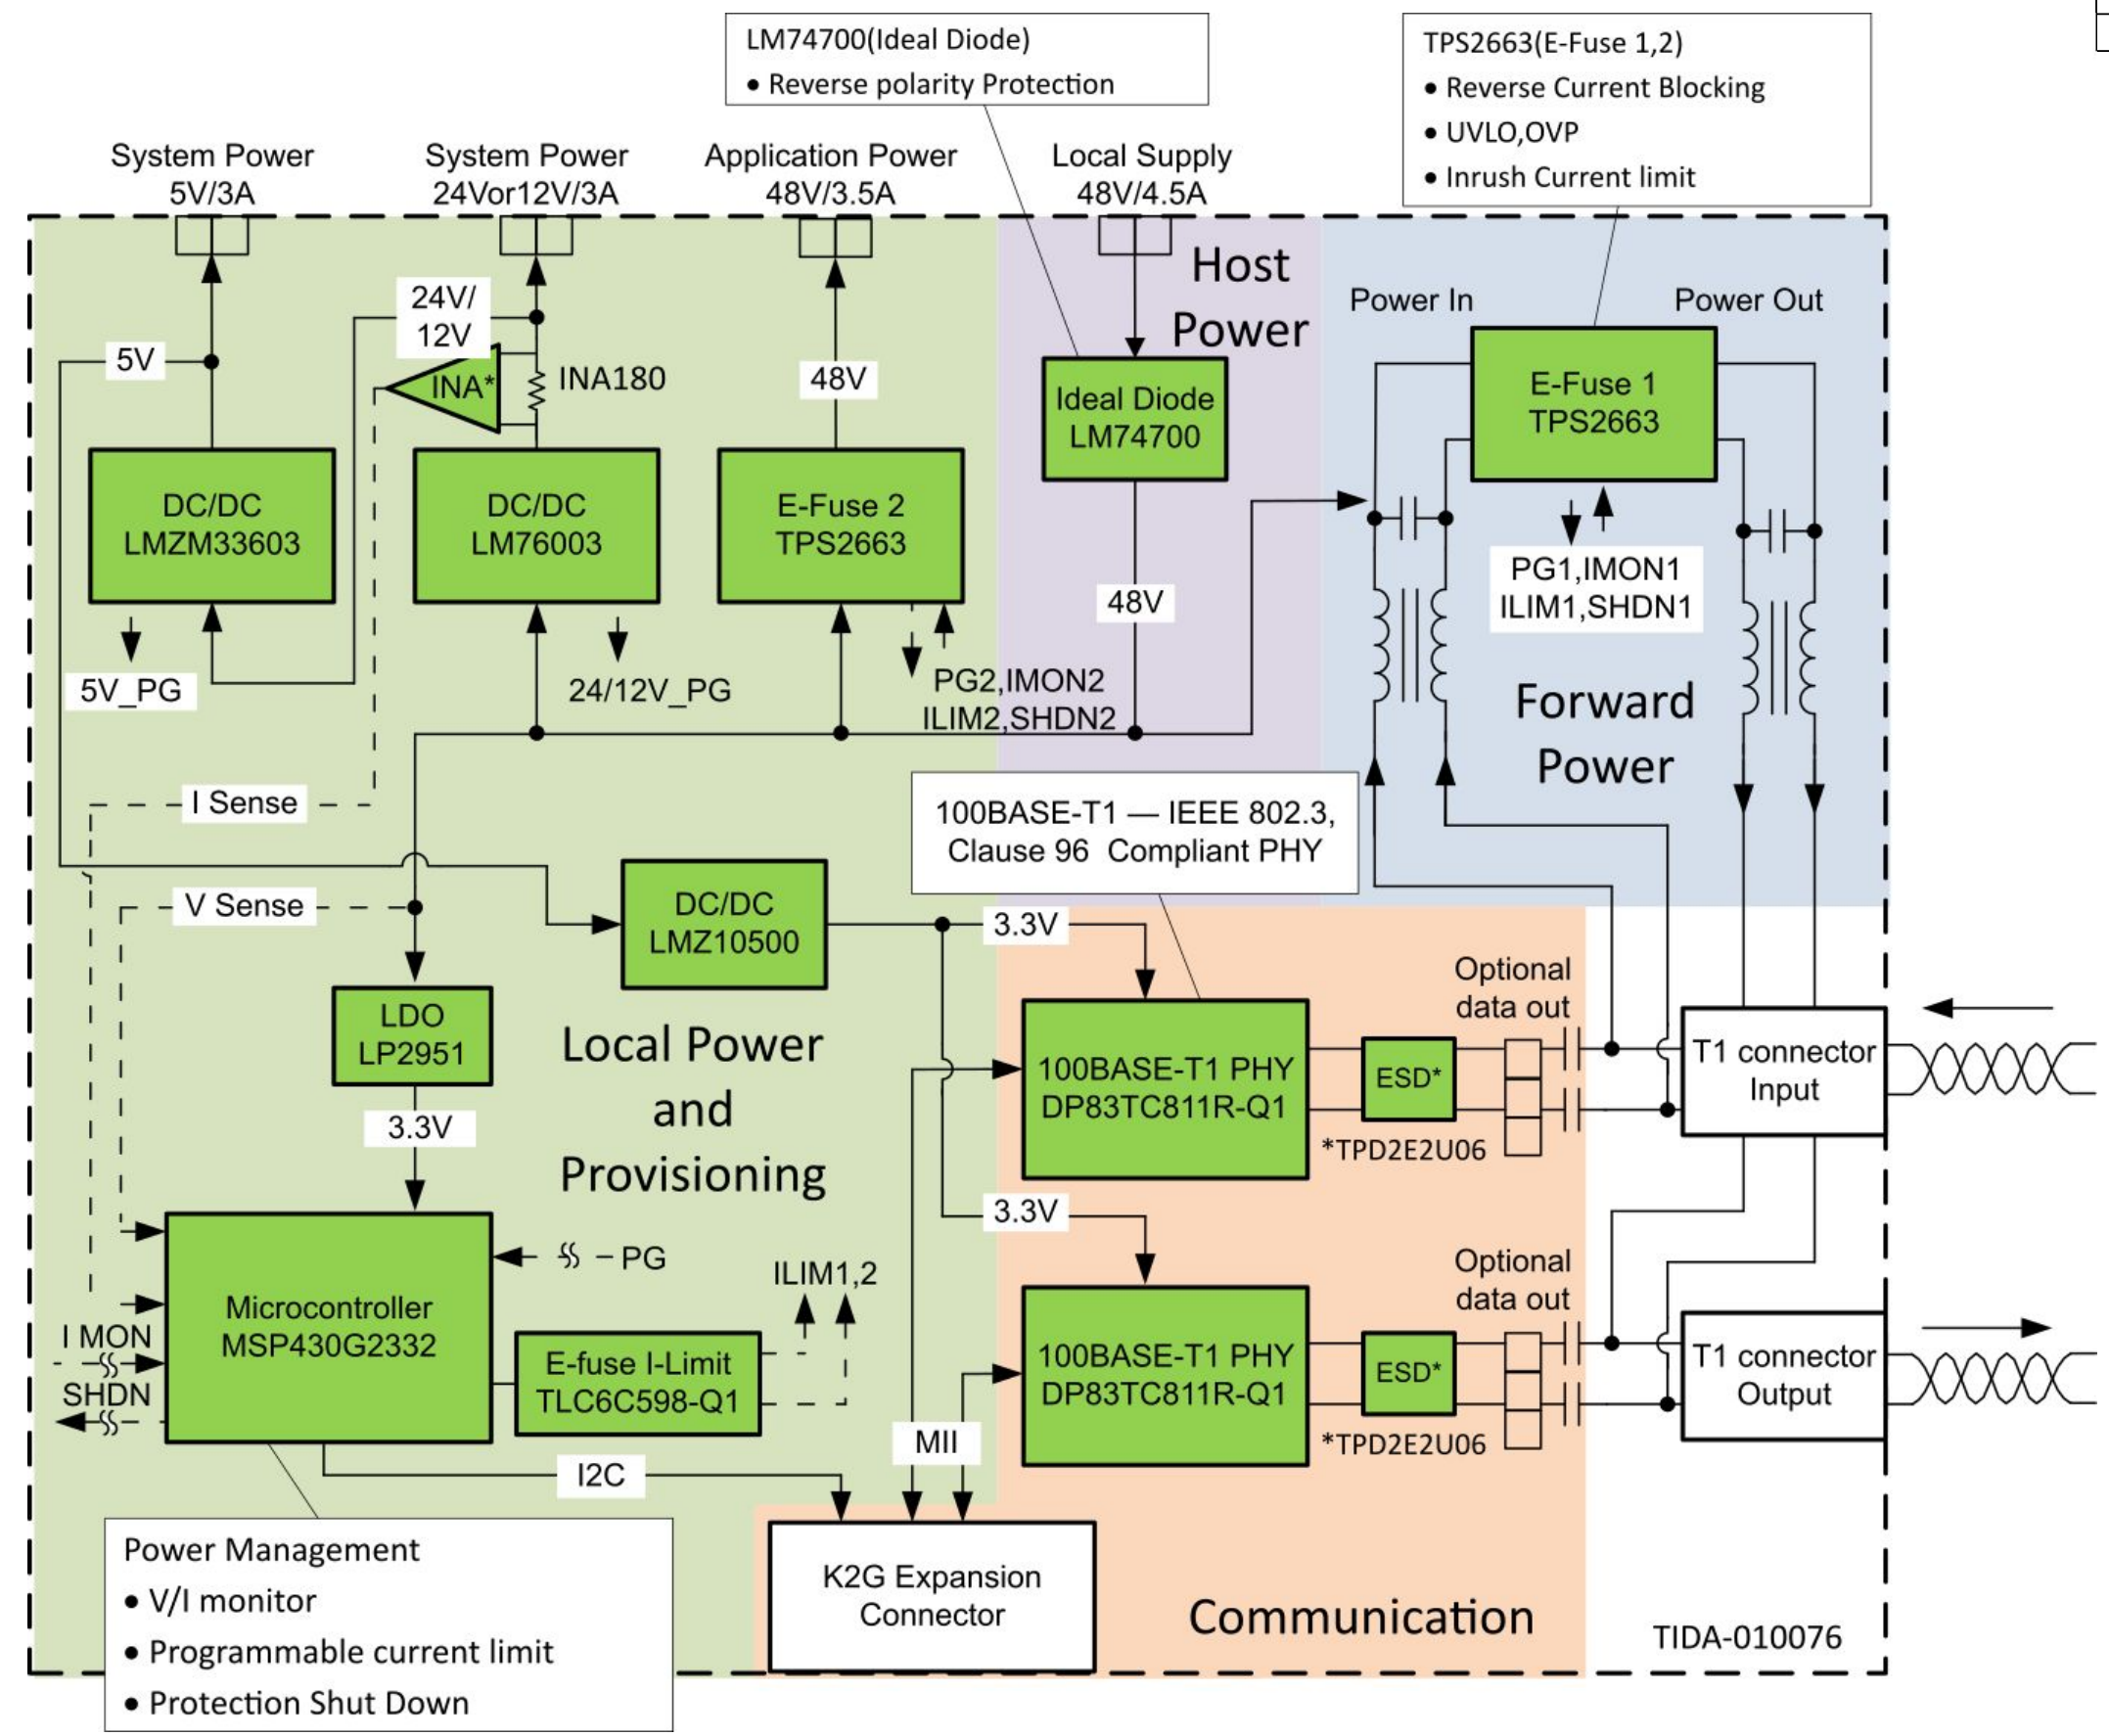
LM74700(Ideal Diode)
• Reverse polarity Protection

TPS2663(E-Fuse 1,2)
• Reverse Current Blocking
• UVLO,OVP
• Inrush Current limit

System Power 5V/3A

System Power 24Vor12V/3A

Application Power 48V/3.5A

Local Supply 48V/4.5A

Host Power

Power In

Power Out

24V/ 12V

5V

INA*

INA180

48V

Ideal Diode LM74700

E-Fuse 1 TPS2663

DC/DC LMZM33603

DC/DC LM76003

E-Fuse 2 TPS2663

48V

PG1,IMON1 ILIM1,SHDN1

5V_PG

24/12V_PG

PG2,IMON2 ILIM2,SHDN2

Forward Power

I Sense

100BASE-T1 — IEEE 802.3, Clause 96 Compliant PHY

V Sense

DC/DC LMZ10500

3.3V

LDO LP2951

Local Power and Provisioning

Optional data out

100BASE-T1 PHY DP83TC811R-Q1

ESD*

T1 connector Input

3.3V

*TPD2E2U06

3.3V

Microcontroller MSP430G2332

PG

ILIM1,2

Optional data out

I MON

SHDN

E-fuse I-Limit TLC6C598-Q1

100BASE-T1 PHY DP83TC811R-Q1

ESD*

T1 connector Output

*TPD2E2U06

MII

I2C

Power Management
• V/I monitor
• Programmable current limit
• Protection Shut Down

K2G Expansion Connector

Communication

TIDA-010076